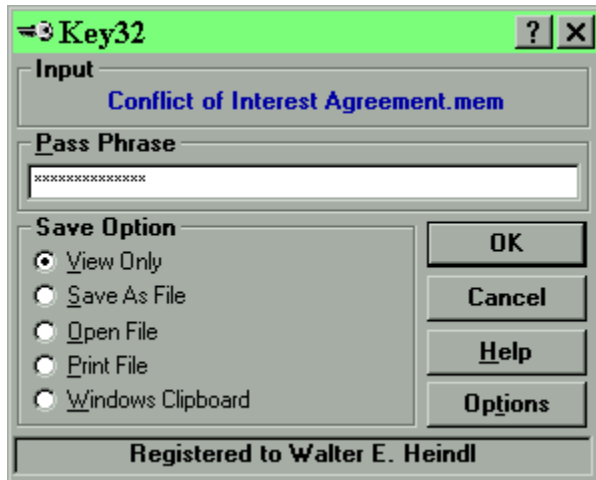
Key32
?
X
Input
Conflict of Interest Agreement.mem
Pass Phrase
**************
Save Option
View Only
Save As File
Open File
Print File
Windows Clipboard
OK
Cancel
Help
Options
Registered to Walter E. Heindl